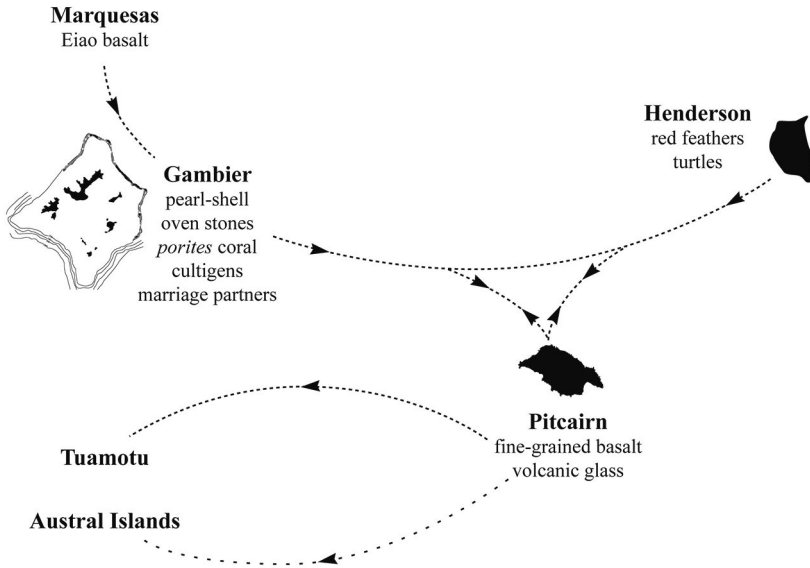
**Marquesas**
Eiao basalt

**Henderson**
red feathers
turtles

**Gambier**
pearl-shell
oven stones
*porites* coral
cultigens
marriage partners

**Pitcairn**
fine-grained basalt
volcanic glass

**Tuamotu**

**Austral Islands**